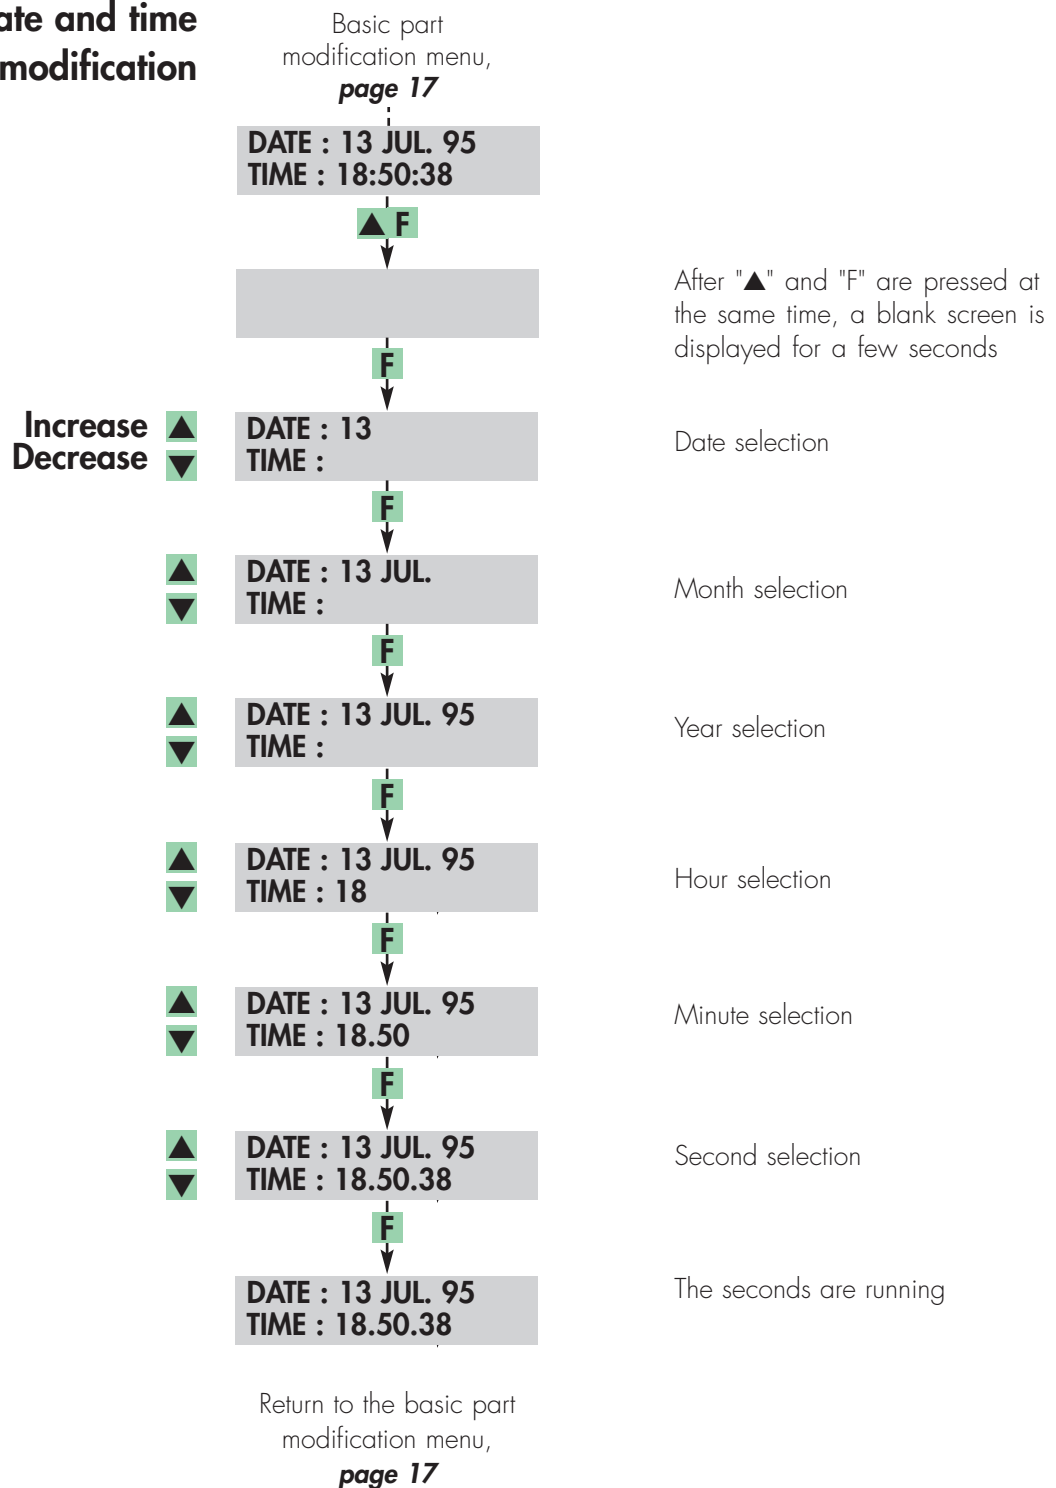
ate and time modification

Basic part modification menu, ***page 17***

DATE : 13 JUL. 95
TIME : 18:50:38

▲ F

After "▲" and "F" are pressed at the same time, a blank screen is displayed for a few seconds

F

Increase ▲
Decrease ▼

DATE : 13
TIME :

Date selection

F

▲
▼

DATE : 13 JUL.
TIME :

Month selection

F

▲
▼

DATE : 13 JUL. 95
TIME :

Year selection

F

▲
▼

DATE : 13 JUL. 95
TIME : 18

Hour selection

F

▲
▼

DATE : 13 JUL. 95
TIME : 18.50

Minute selection

F

▲
▼

DATE : 13 JUL. 95
TIME : 18.50.38

Second selection

F

DATE : 13 JUL. 95
TIME : 18.50.38

The seconds are running

Return to the basic part modification menu, ***page 17***